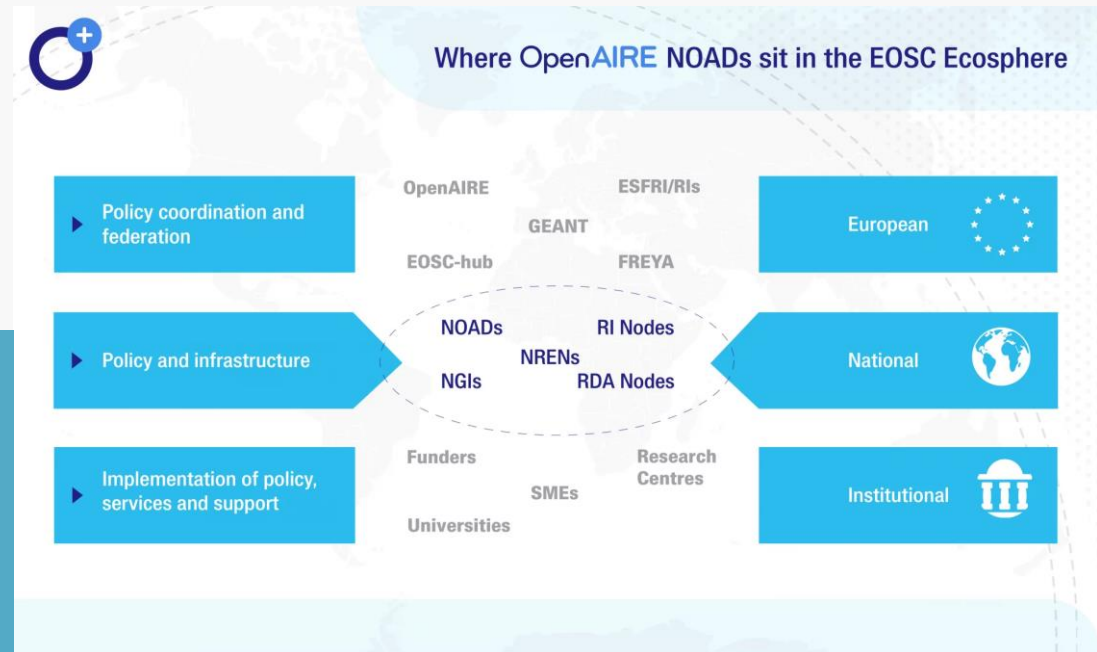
Where OpenAIRE NOADs sit in the EOSC Ecosphere

Policy coordination and federation

OpenAIRE
ESFRI/RIs
GEANT
EOSC-hub
FREYA

European

Policy and infrastructure

NOADs
RI Nodes
NRENs
NGIs
RDA Nodes

National

Implementation of policy, services and support

Funders
Research Centres
SMEs
Universities

Institutional